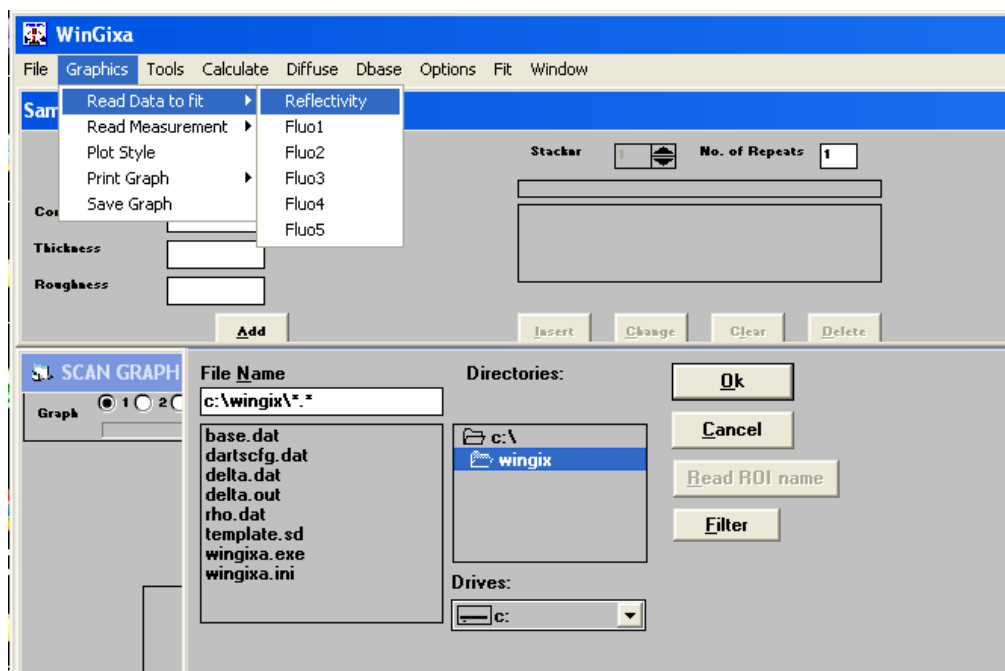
WinGixa

File Graphics Tools Calculate Diffuse Dbase Options Fit Window

Read Data to fit
Read Measurement
Plot Style
Print Graph
Save Graph

Reflectivity
Fluo1
Fluo2
Fluo3
Fluo4
Fluo5

Sam

Stacker 1 No. of Repeats 1

Co

Thickness

Roughness

Add

Insert Change Clear Delete

SCAN GRAPH

Graph 1 2

File Name
c:\wingix\*.*

base.dat
dartscfg.dat
delta.dat
delta.out
rho.dat
template.sd
wingixa.exe
wingixa.ini

Directories:
c:\
wingix

Drives:
c:

Ok
Cancel
Read ROI name
Filter